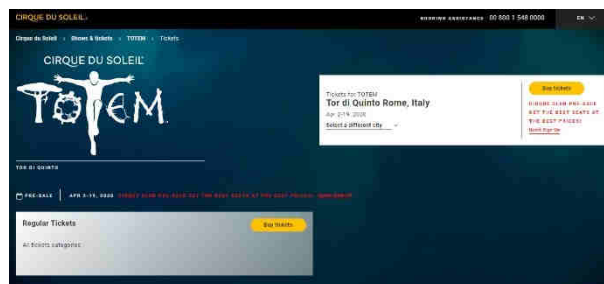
CIRQUE DU SOLEIL

BOOKING ASSISTANCE 00 800 1 548 0000

EN

Cirque du Soleil > Shows & tickets > TOTEM > Tickets

CIRQUE DU SOLEIL

TOTEM

TOR DI QUINTO

Tickets for TOTEM

Tor di Quinto Rome, Italy

Apr 2-19, 2026

Select a different city

Buy tickets

CIRQUE CLUB PRE-SALE GET THE BEST SEATS AT THE BEST PRICES!

Quick Sign Up

PRE-SALE | APR 2-19, 2026 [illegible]

Regular Tickets

All tickets categories

Buy tickets